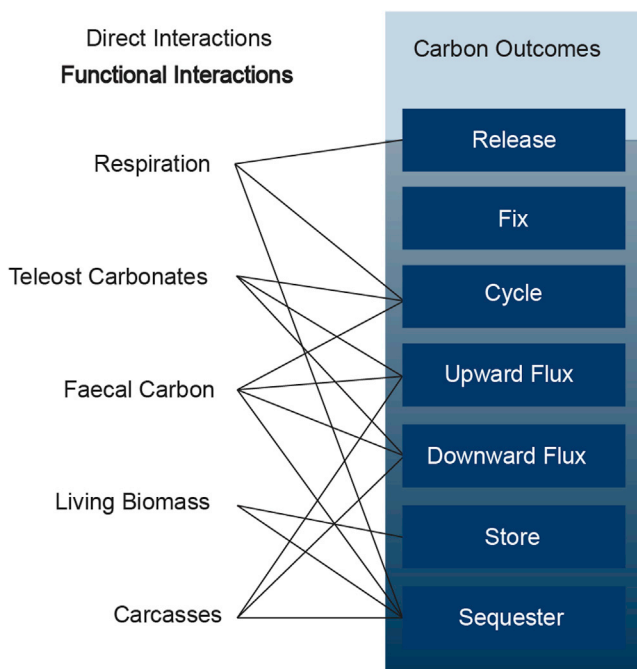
Direct Interactions

Functional Interactions

Respiration

Teleost Carbonates

Faecal Carbon

Living Biomass

Carcasses

Carbon Outcomes

Release

Fix

Cycle

Upward Flux

Downward Flux

Store

Sequester